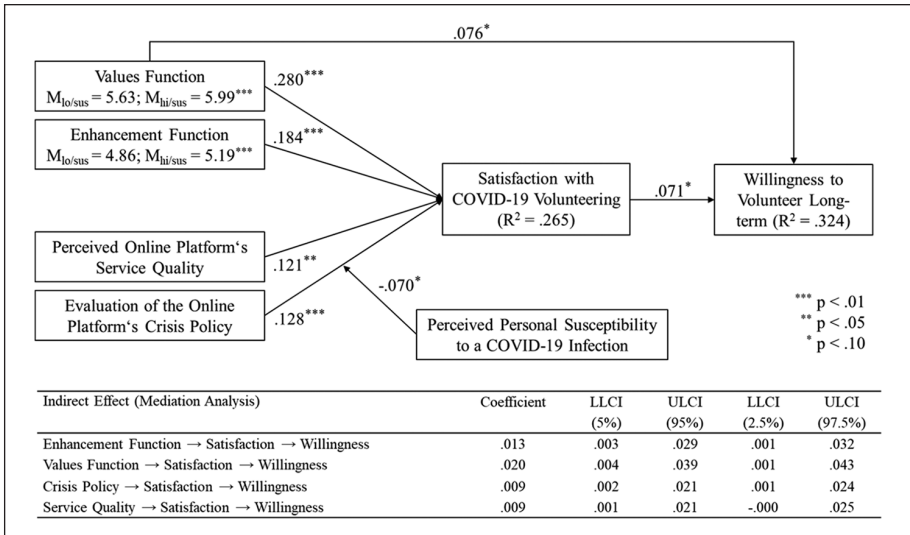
.076*

Values Function
$M_{lo/sus}$ = 5.63; $M_{hi/sus}$ = 5.99***

.280***

Enhancement Function
$M_{lo/sus}$ = 4.86; $M_{hi/sus}$ = 5.19***

.184***

Satisfaction with COVID-19 Volunteering ($R^2$ = .265)

.071*

Willingness to Volunteer Long-term ($R^2$ = .324)

Perceived Online Platform‘s Service Quality

.121**

-.070*

Evaluation of the Online Platform‘s Crisis Policy

.128***

Perceived Personal Susceptibility to a COVID-19 Infection

*** p < .01
** p < .05
* p < .10

| Indirect Effect (Mediation Analysis) | Coefficient | LLCI (5%) | ULCI (95%) | LLCI (2.5%) | ULCI (97.5%) |
|---|---|---|---|---|---|
| Enhancement Function → Satisfaction → Willingness | .013 | .003 | .029 | .001 | .032 |
| Values Function → Satisfaction → Willingness | .020 | .004 | .039 | .001 | .043 |
| Crisis Policy → Satisfaction → Willingness | .009 | .002 | .021 | .001 | .024 |
| Service Quality → Satisfaction → Willingness | .009 | .001 | .021 | -.000 | .025 |